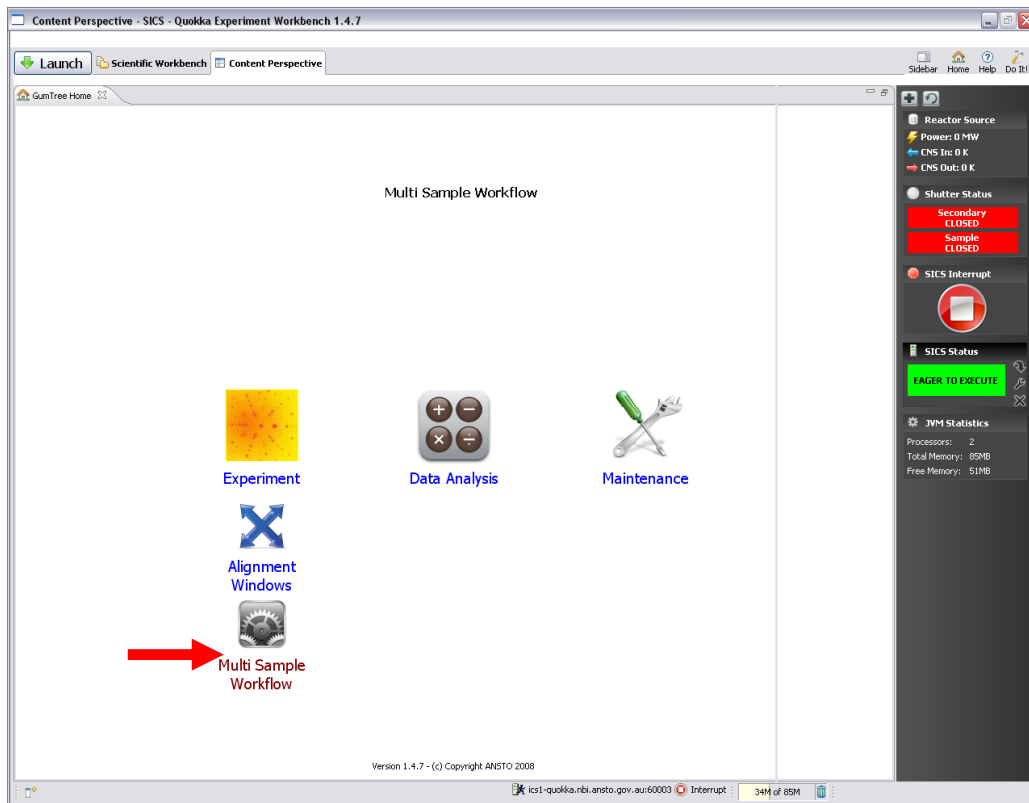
Content Perspective - SICS - Quokka Experiment Workbench 1.4.7

Launch
Scientific Workbench
Content Perspective

Sidebar
Home
Help
Do It!

GumTree Home

Multi Sample Workflow

Experiment
Data Analysis
Maintenance
Alignment Windows
Multi Sample Workflow

Version 1.4.7 - (c) Copyright ANSTO 2008

Reactor Source
Power: 0 MW
CNS In: 0 K
CNS Out: 0 K

Shutter Status
Secondary CLOSED
Sample CLOSED

SICS Interrupt

SICS Status
EAGER TO EXECUTE

JVM Statistics
Processors: 2
Total Memory: 85MB
Free Memory: 51MB

ics1-quokka.nbi.ansto.gov.au:60003
Interrupt
34M of 85M